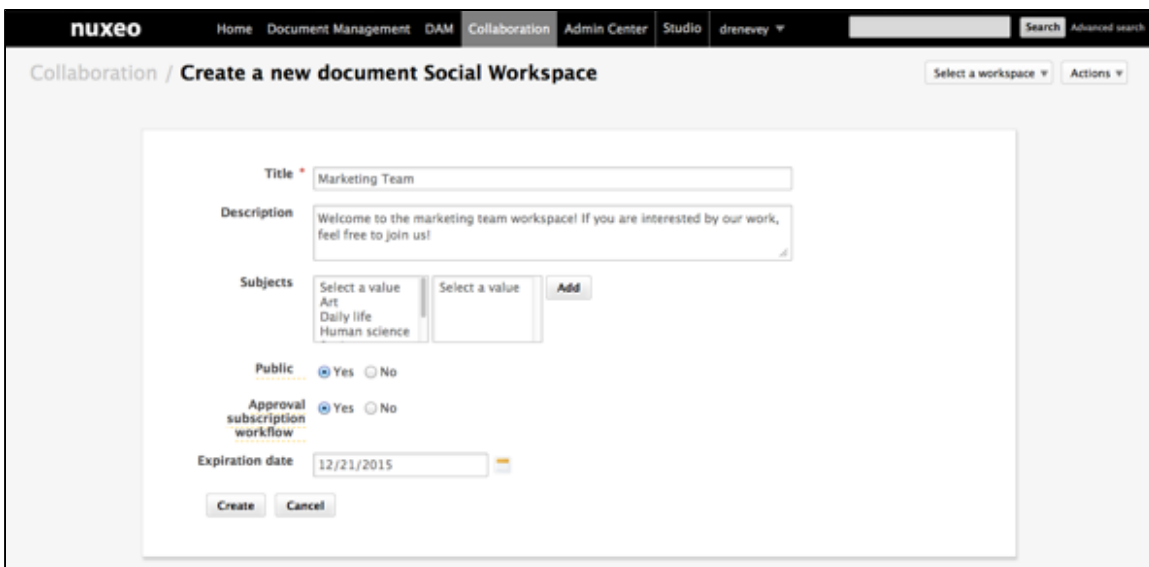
nuxeo Home Document Management DAM Collaboration Admin Center Studio drenevey ▼ Search Advanced search

Collaboration / Create a new document Social Workspace

Select a workspace ▼ Actions ▼

Title * Marketing Team

Description Welcome to the marketing team workspace! If you are interested by our work, feel free to join us!

Subjects
Select a value
Art
Daily life
Human science

Select a value

Add

Public Yes No

Approval subscription workflow Yes No

Expiration date 12/21/2015

Create Cancel